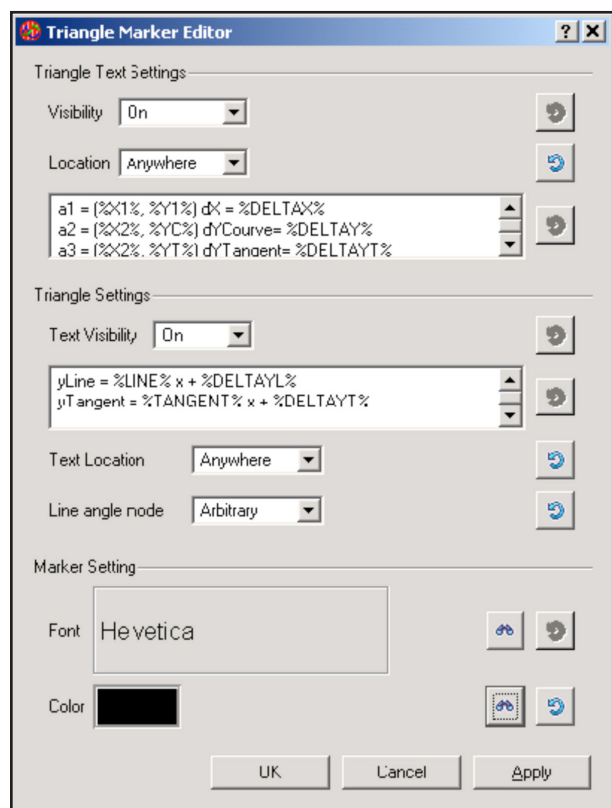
Triangle Marker Editor

? X

Triangle Text Settings

Visibility On

Location Anywhere

a1 = (%X1%, %Y1%) dX = %DELTAX%
a2 = (%X2%, %YC%) dYCourve= %DELTAY%
a3 = (%X2%, %YT%) dYTangent= %DELTAYT%

Triangle Settings

Text Visibility On

yLine = %LINE% x + %DELTAYL%
yTangent = %TANGENT% x + %DELTAYT%

Text Location Anywhere

Line angle node Arbitrary

Marker Setting

Font Hevetica

Color

OK Cancel Apply